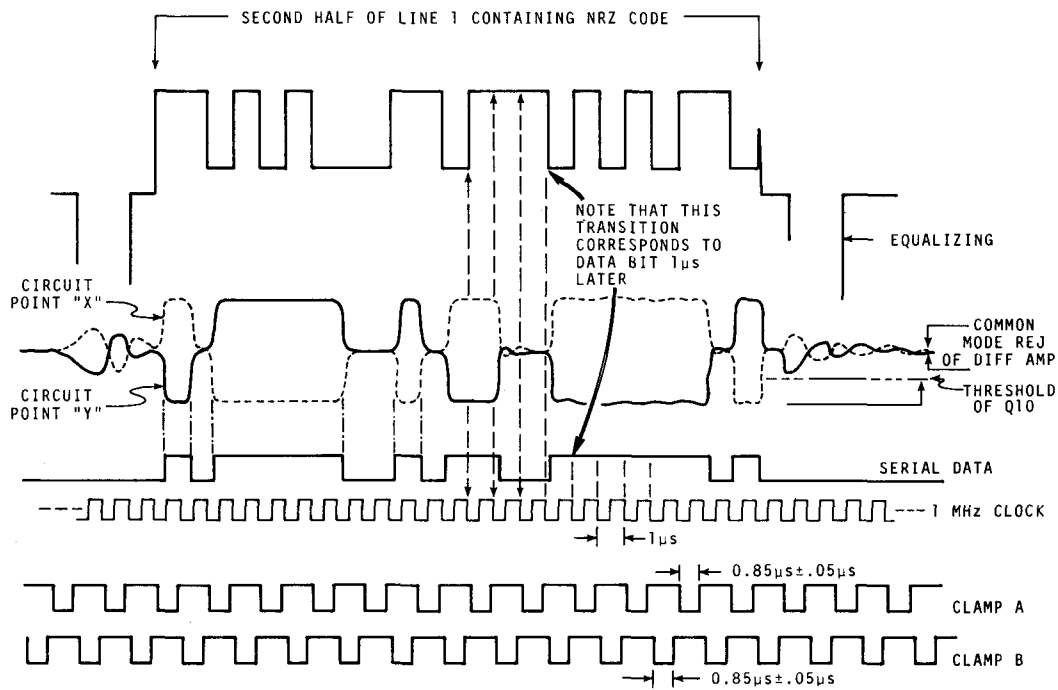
SECOND HALF OF LINE 1 CONTAINING NRZ CODE

NOTE THAT THIS TRANSITION CORRESPONDS TO DATA BIT 1μs LATER

EQUALIZING

CIRCUIT POINT "X"

CIRCUIT POINT "Y"

COMMON MODE REJ OF DIFF AMP

THRESHOLD OF Q10

SERIAL DATA

1 MHz CLOCK

1μs

0.85μs±.05μs

CLAMP A

CLAMP B

0.85μs±.05μs